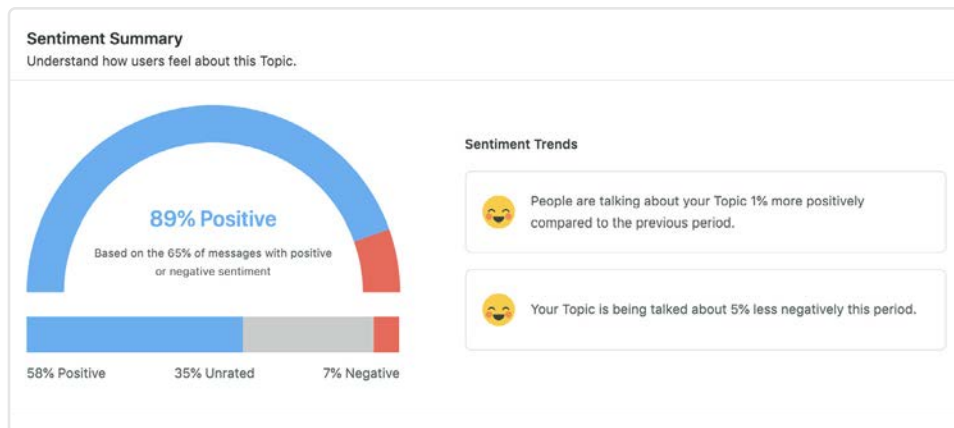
Sentiment Summary
Understand how users feel about this Topic.

89% Positive
Based on the 65% of messages with positive or negative sentiment

58% Positive
35% Unrated
7% Negative

Sentiment Trends

People are talking about your Topic 1% more positively compared to the previous period.

Your Topic is being talked about 5% less negatively this period.